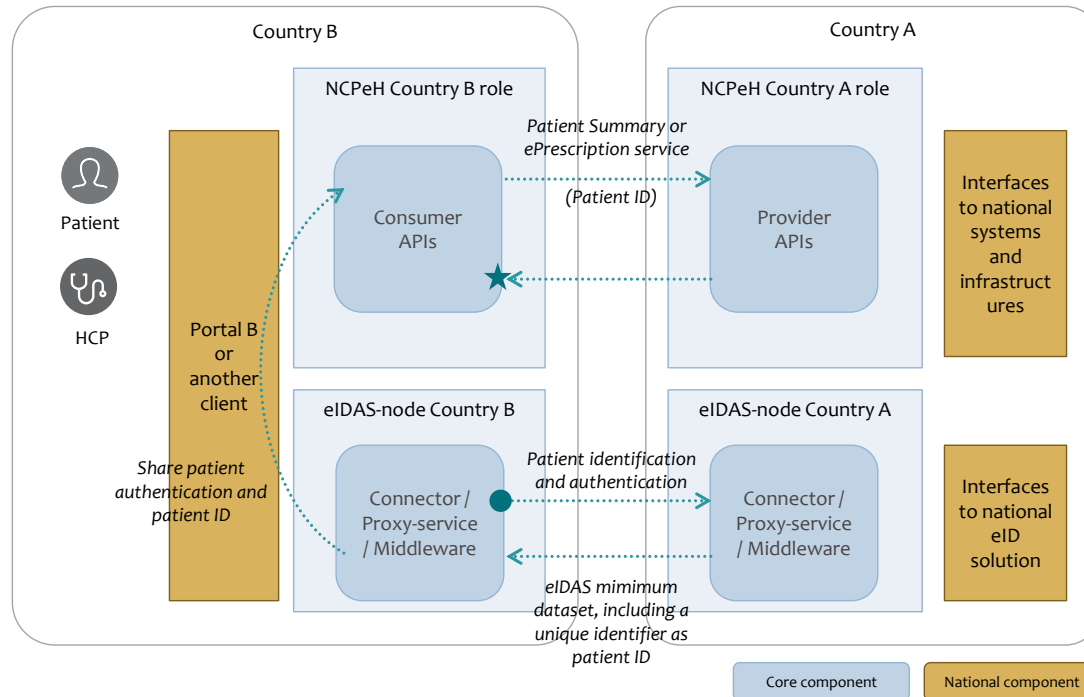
Country B

Country A

NCPeH Country B role

NCPeH Country A role

Patient Summary or ePrescription service

(Patient ID)

Consumer APIs

Provider APIs

Interfaces to national systems and infrastructures

Patient

HCP

Portal B or another client

eIDAS-node Country B

eIDAS-node Country A

Share patient authentication and patient ID

Patient identification and authentication

Connector / Proxy-service / Middleware

Connector / Proxy-service / Middleware

Interfaces to national eID solution

eIDAS mimimum dataset, including a unique identifier as patient ID

Core component

National component